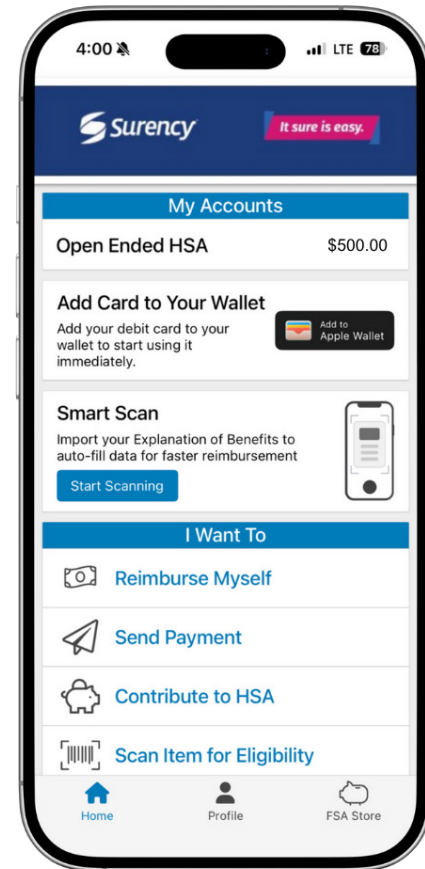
4:00
LTE 78

Surency
It sure is easy.

My Accounts

Open Ended HSA $500.00

Add Card to Your Wallet
Add your debit card to your wallet to start using it immediately.
Add to Apple Wallet

Smart Scan
Import your Explanation of Benefits to auto-fill data for faster reimbursement
Start Scanning

I Want To

Reimburse Myself

Send Payment

Contribute to HSA

Scan Item for Eligibility

Home
Profile
FSA Store